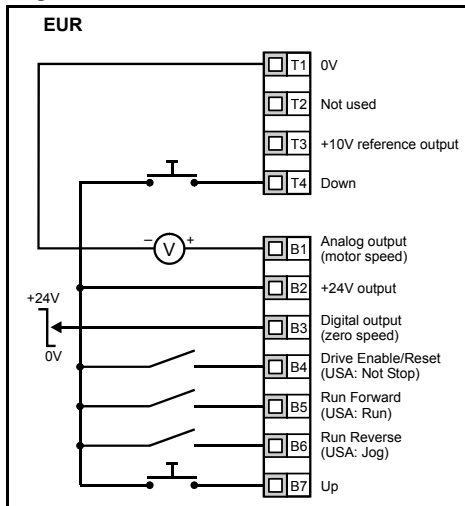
EUR

T1 0V
T2 Not used
T3 +10V reference output
T4 Down

− V +

B1 Analog output (motor speed)
B2 +24V output
+24V
0V
B3 Digital output (zero speed)
B4 Drive Enable/Reset (USA: Not Stop)
B5 Run Forward (USA: Run)
B6 Run Reverse (USA: Jog)
B7 Up